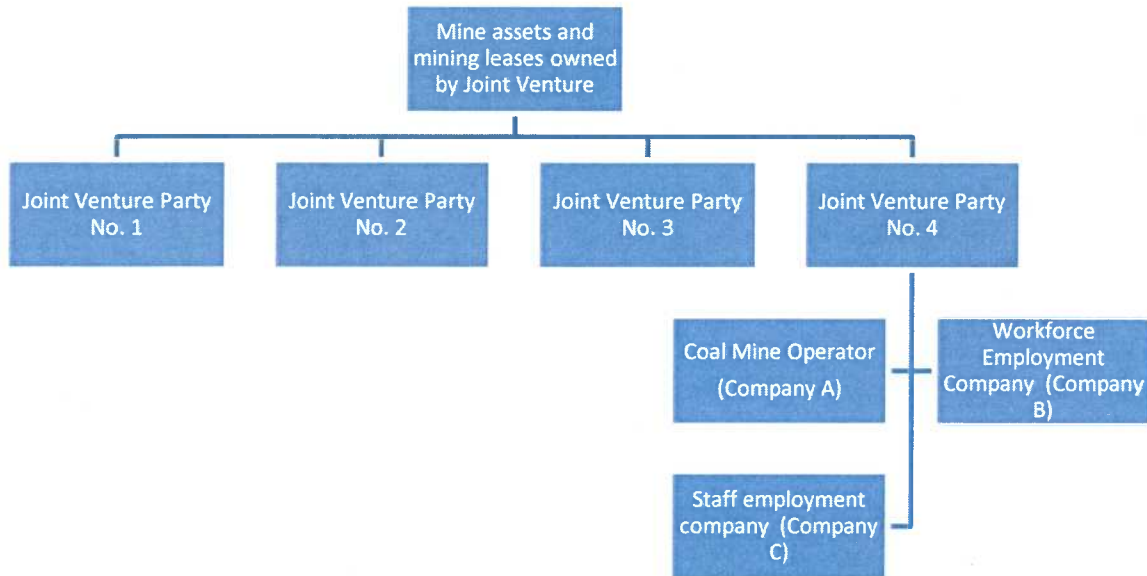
Mine assets and mining leases owned by Joint Venture

Joint Venture Party No. 1

Joint Venture Party No. 2

Joint Venture Party No. 3

Joint Venture Party No. 4

Coal Mine Operator (Company A)

Workforce Employment Company (Company B)

Staff employment company (Company C)